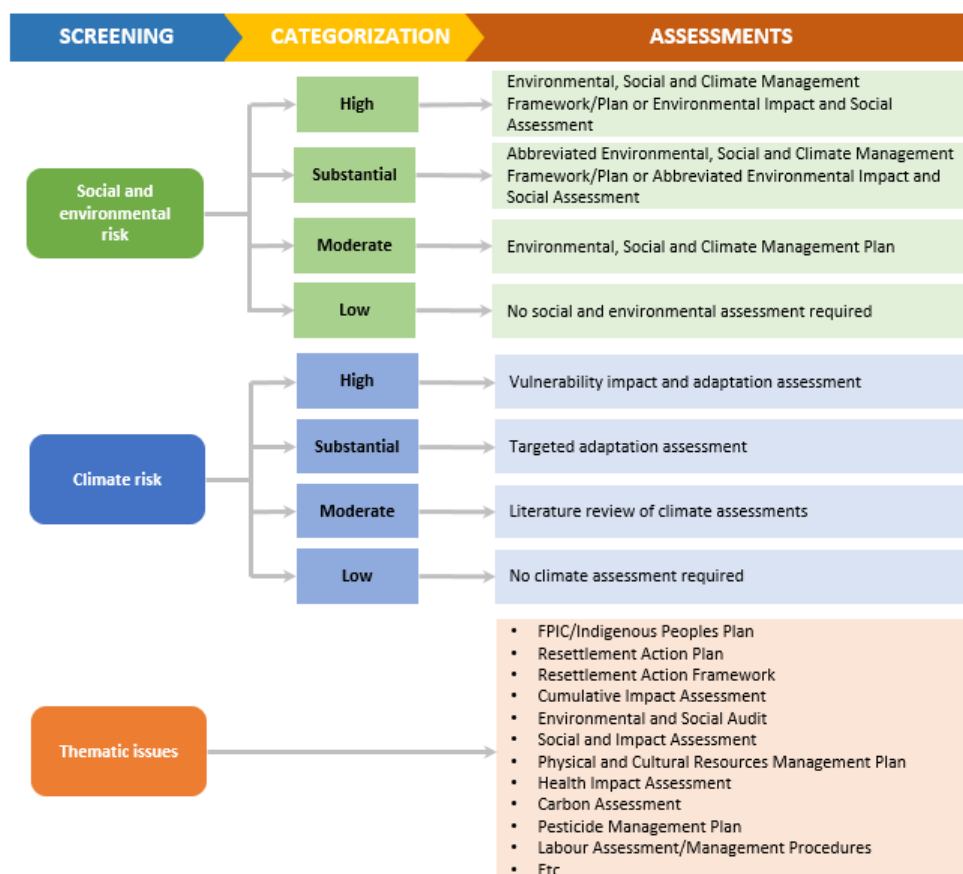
SCREENING CATEGORIZATION ASSESSMENTS

Social and environmental risk

High — Environmental, Social and Climate Management Framework/Plan or Environmental Impact and Social Assessment

Substantial — Abbreviated Environmental, Social and Climate Management Framework/Plan or Abbreviated Environmental Impact and Social Assessment

Moderate — Environmental, Social and Climate Management Plan

Low — No social and environmental assessment required

Climate risk

High — Vulnerability impact and adaptation assessment

Substantial — Targeted adaptation assessment

Moderate — Literature review of climate assessments

Low — No climate assessment required

Thematic issues

- FPIC/Indigenous Peoples Plan
- Resettlement Action Plan
- Resettlement Action Framework
- Cumulative Impact Assessment
- Environmental and Social Audit
- Social and Impact Assessment
- Physical and Cultural Resources Management Plan
- Health Impact Assessment
- Carbon Assessment
- Pesticide Management Plan
- Labour Assessment/Management Procedures
- Etc